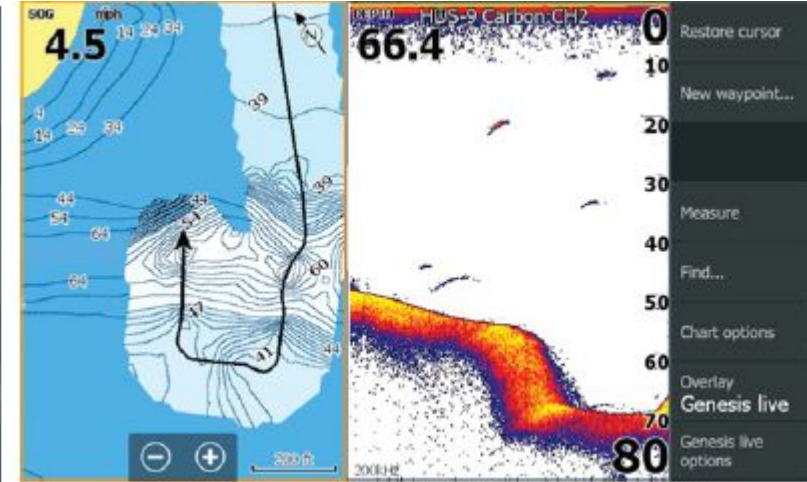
SOG mph
4.5 14 24 34

4
14 24 34
44
54
64
64
44
54
39
39
60
44
200 ft

DEPTH HUS-9 Carbon-CH2
66.4
0
10
20
30
40
50
60
70
80
200kHz

Restore cursor
New waypoint...
Measure
Find...
Chart options
Overlay
Genesis live
Genesis live options